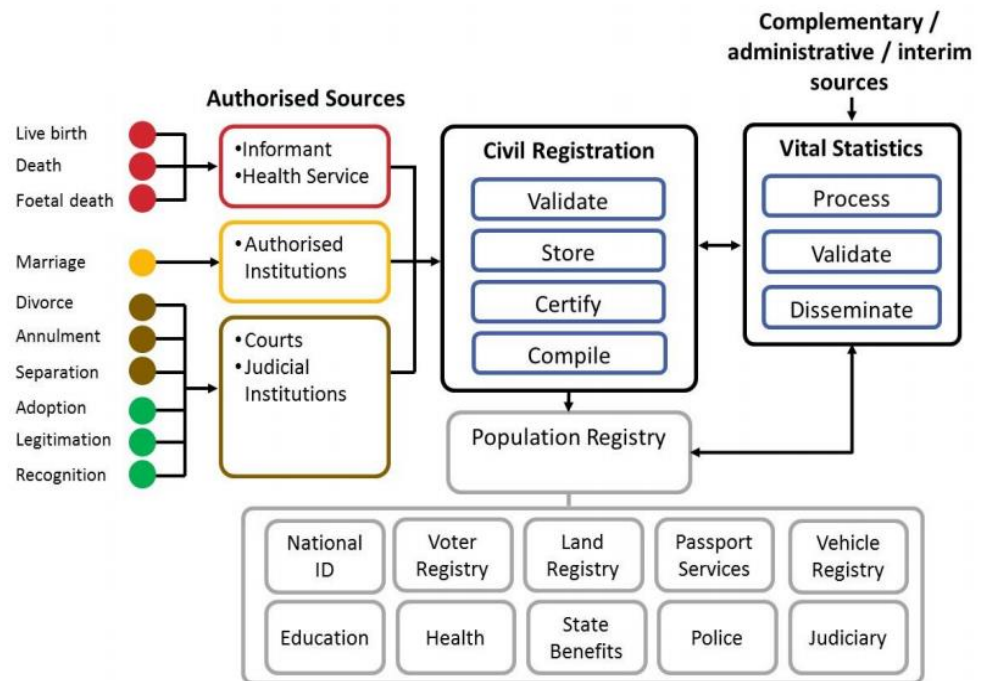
Complementary / administrative / interim sources

Authorised Sources

Live birth
Death
Foetal death

•Informant
•Health Service

Marriage

•Authorised Institutions

Divorce
Annulment
Separation
Adoption
Legitimation
Recognition

•Courts
•Judicial Institutions

Civil Registration

Validate
Store
Certify
Compile

Vital Statistics

Process
Validate
Disseminate

Population Registry

National ID
Voter Registry
Land Registry
Passport Services
Vehicle Registry
Education
Health
State Benefits
Police
Judiciary